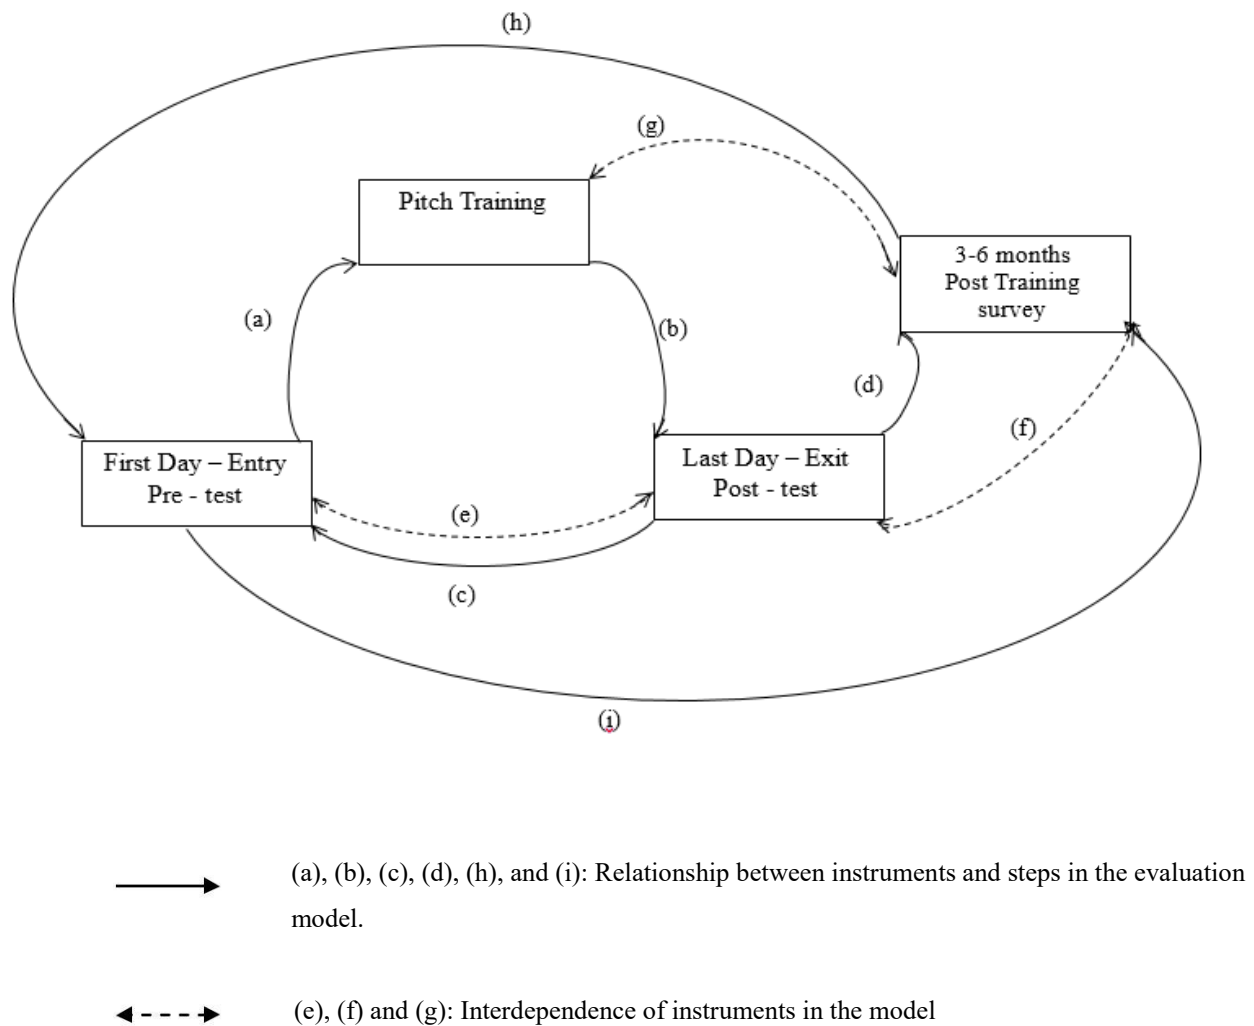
(h)

(g)

Pitch Training

3-6 months
Post Training
survey

(a)

(b)

(d)

(f)

First Day – Entry
Pre - test

Last Day – Exit
Post - test

(e)

(c)

(i)

(a), (b), (c), (d), (h), and (i): Relationship between instruments and steps in the evaluation model.

(e), (f) and (g): Interdependence of instruments in the model